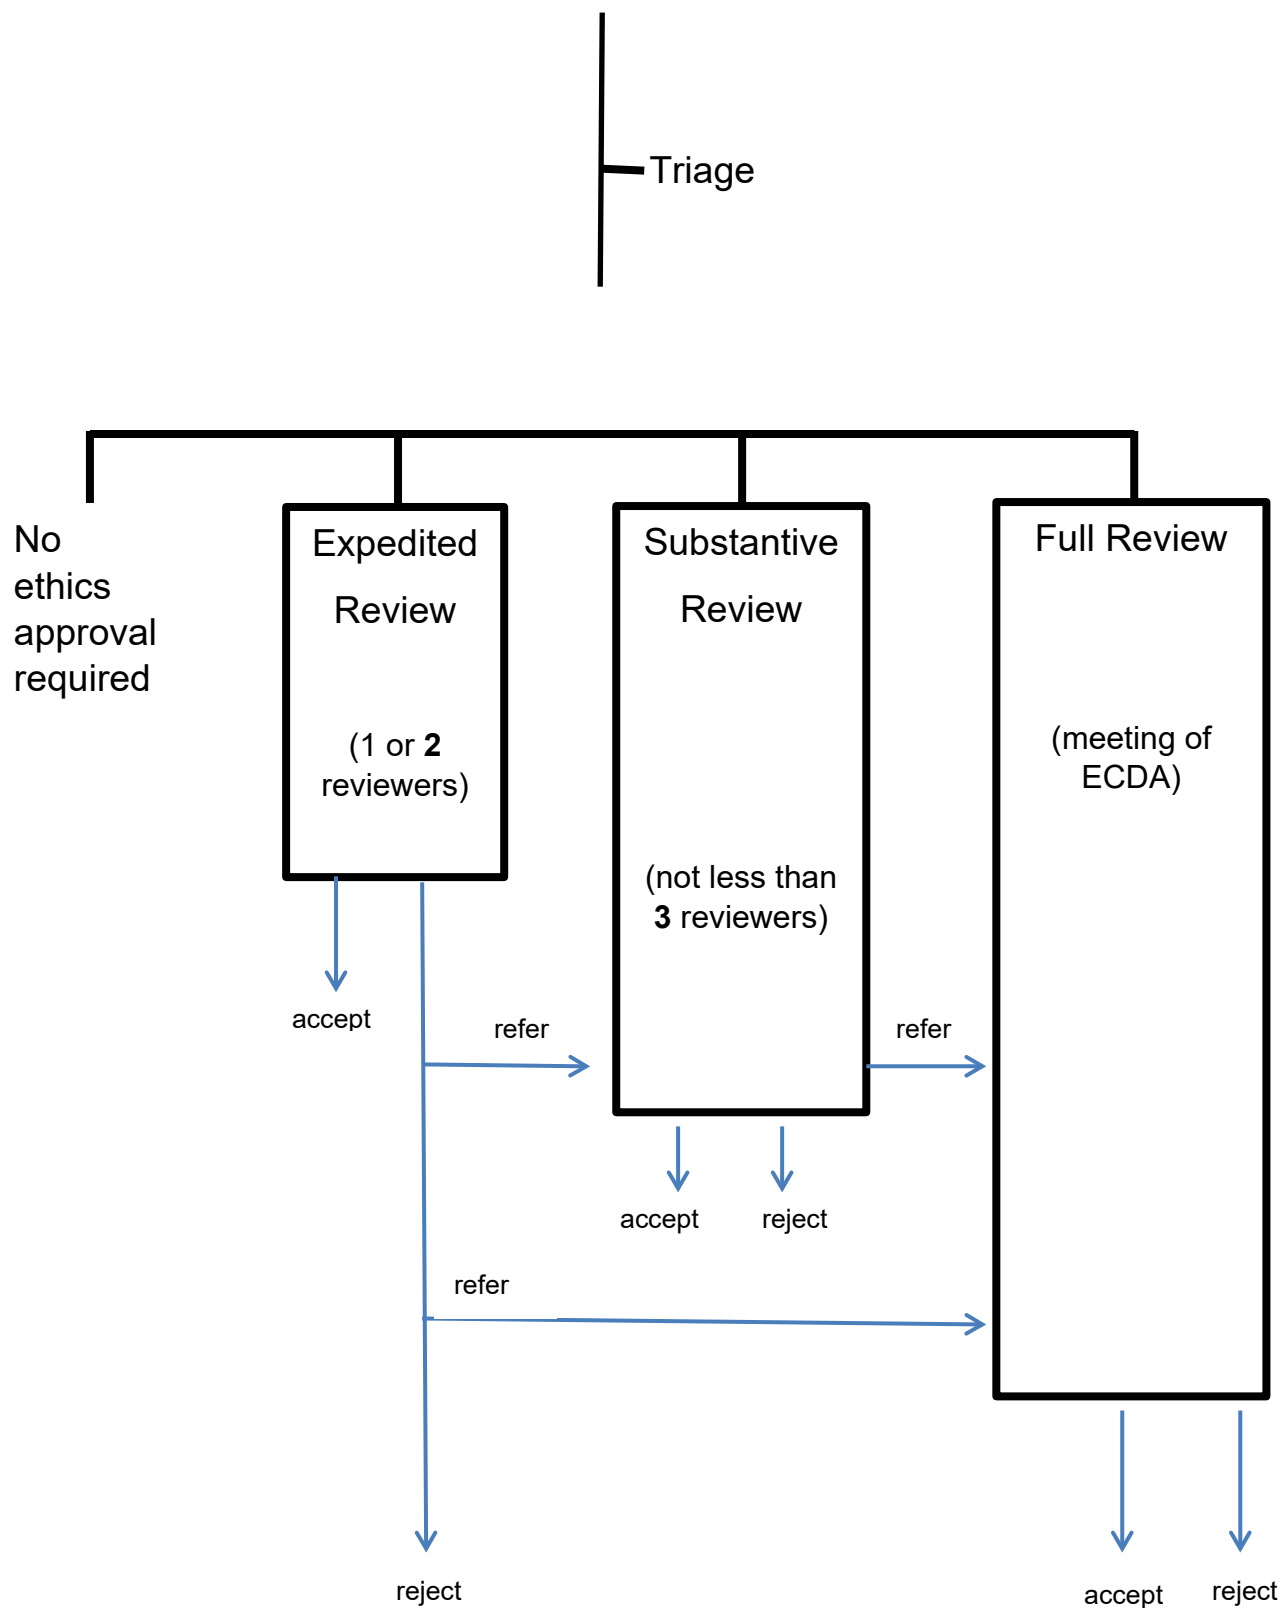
Triage

No ethics approval required

Expedited

Review

(1 or **2** reviewers)

Substantive

Review

(not less than **3** reviewers)

Full Review

(meeting of ECDA)

accept

refer

refer

accept

reject

refer

reject

accept

reject